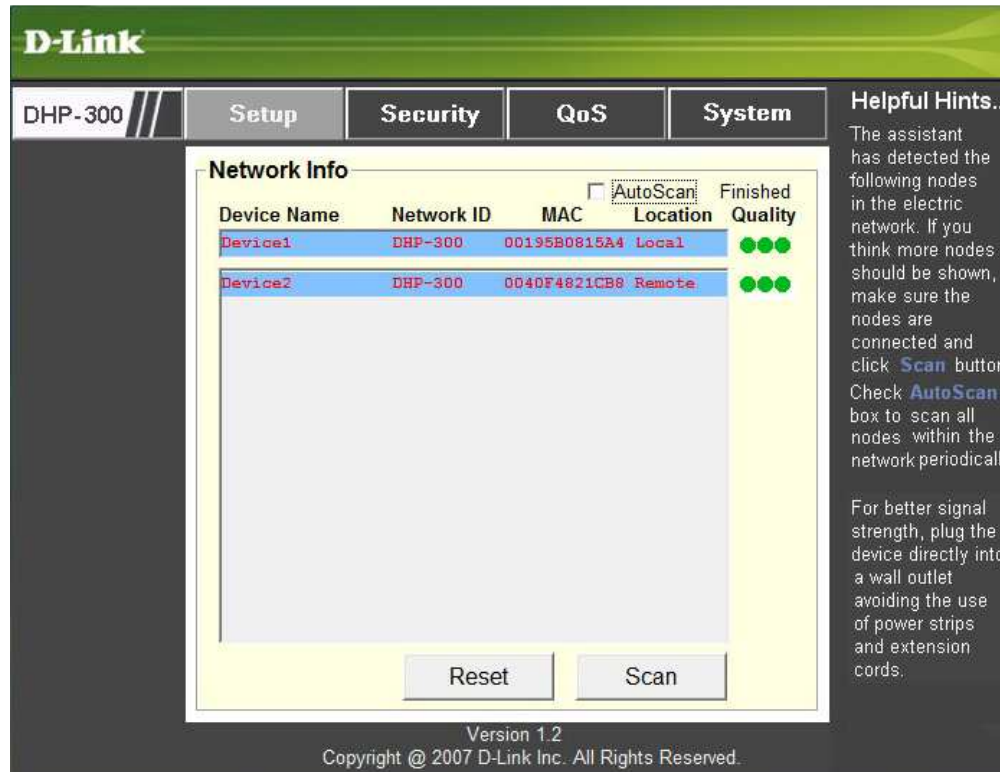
D-Link

DHP-300

Setup Security QoS System

Network Info

AutoScan Finished

| Device Name | Network ID | MAC | Location | Quality |
|---|---|---|---|---|
| Device1 | DHP-300 | 00195B0815A4 | Local | |
| Device2 | DHP-300 | 0040F4821CB8 | Remote | |

Reset Scan

Version 1.2
Copyright @ 2007 D-Link Inc. All Rights Reserved.

Helpful Hints..

The assistant has detected the following nodes in the electric network. If you think more nodes should be shown, make sure the nodes are connected and click Scan button. Check AutoScan box to scan all nodes within the network periodically.

For better signal strength, plug the device directly into a wall outlet avoiding the use of power strips and extension cords.